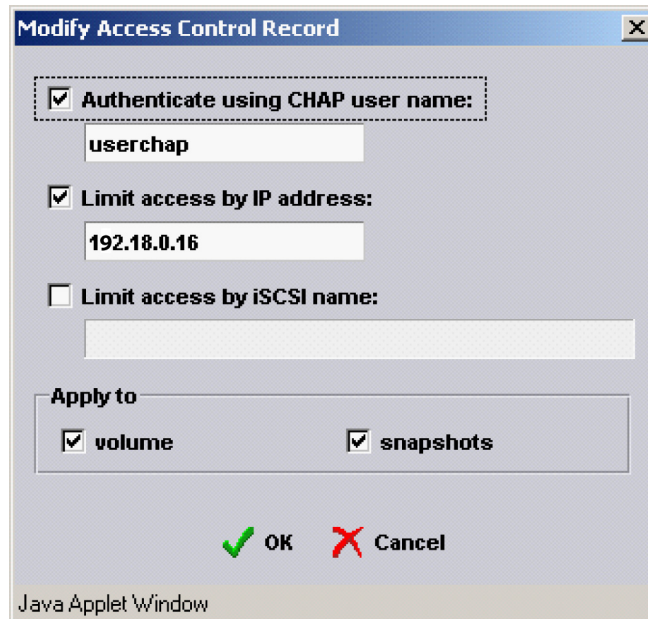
Modify Access Control Record

X

Authenticate using CHAP user name:

userchap

Limit access by IP address:

192.18.0.16

Limit access by iSCSI name:

Apply to

volume

snapshots

OK

Cancel

Java Applet Window